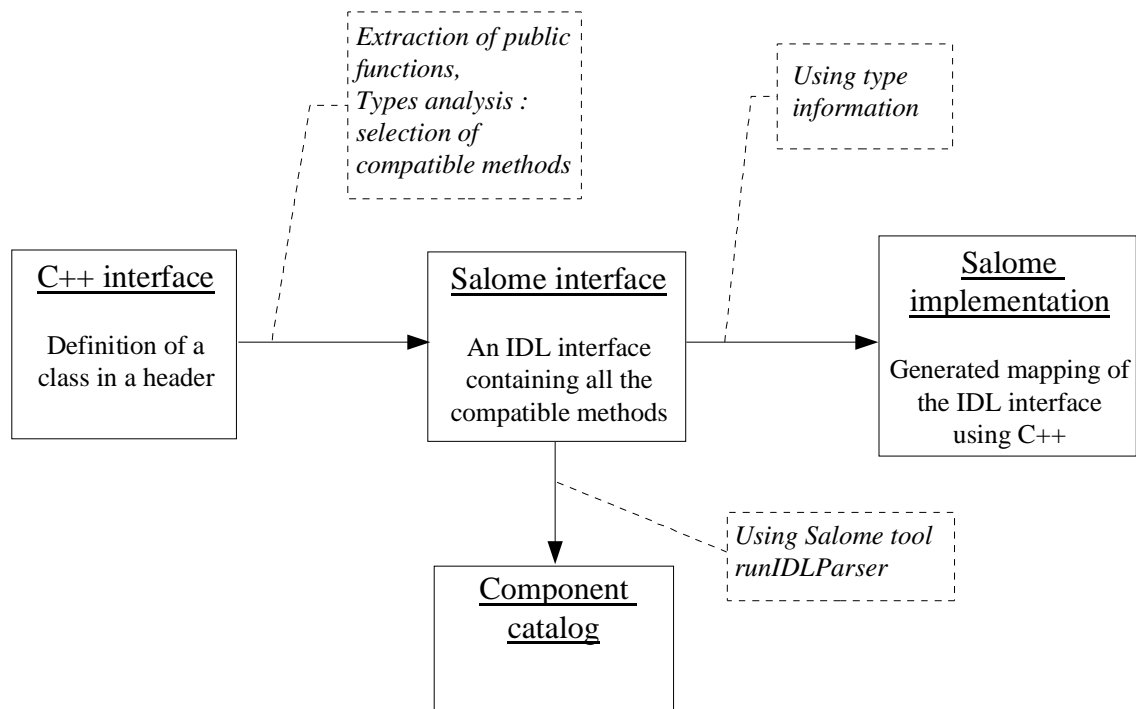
Extraction of public functions,
Types analysis : selection of compatible methods

Using type information

C++ interface

Definition of a class in a header

Salome interface

An IDL interface containing all the compatible methods

Salome implementation

Generated mapping of the IDL interface using C++

Using Salome tool runIDLParser

Component catalog